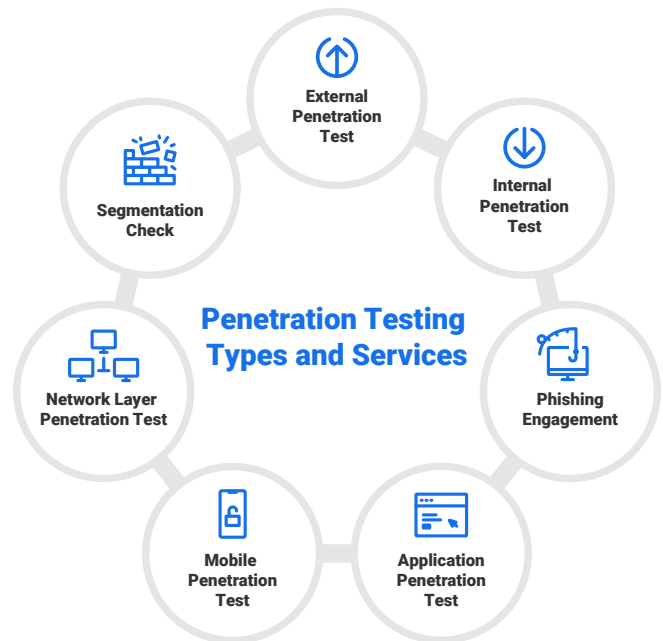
Penetration Testing Types and Services

External Penetration Test

Internal Penetration Test

Phishing Engagement

Application Penetration Test

Mobile Penetration Test

Network Layer Penetration Test

Segmentation Check